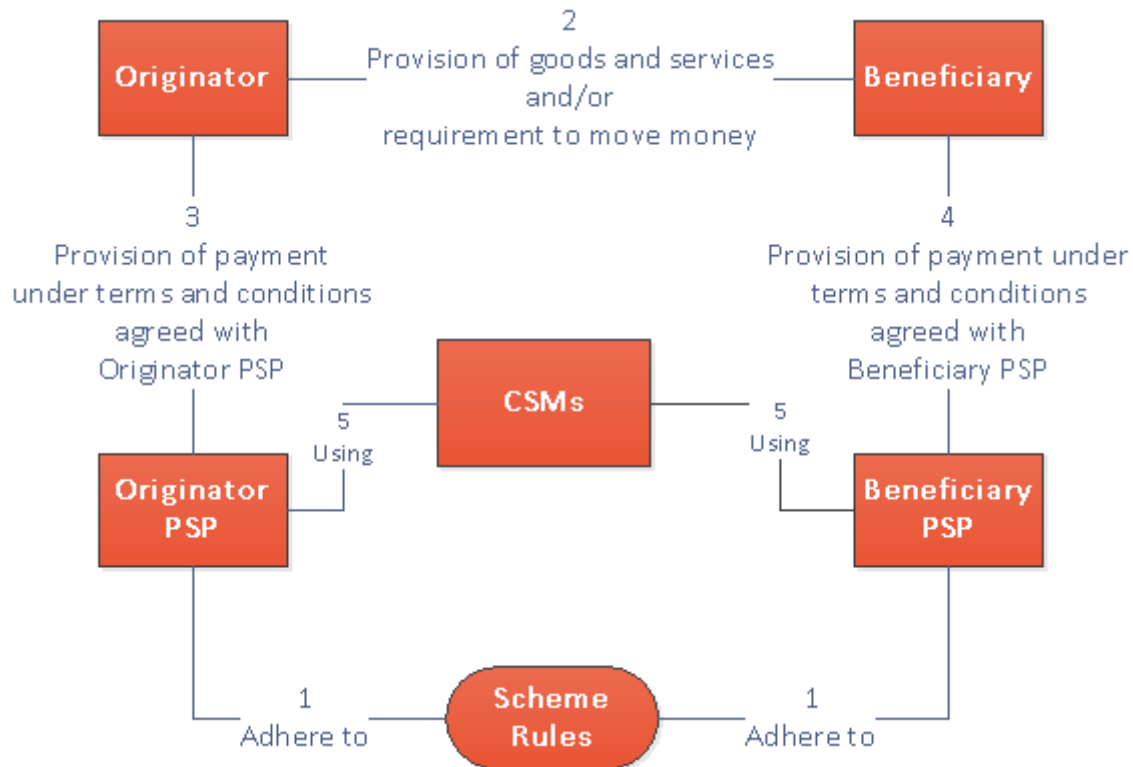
Originator

2
Provision of goods and services
and/or
requirement to move money

Beneficiary

3
Provision of payment
under terms and conditions
agreed with
Originator PSP

4
Provision of payment under
terms and conditions
agreed with
Beneficiary PSP

CSMs

5
Using

5
Using

Originator
PSP

Beneficiary
PSP

1
Adhere to

Scheme
Rules

1
Adhere to